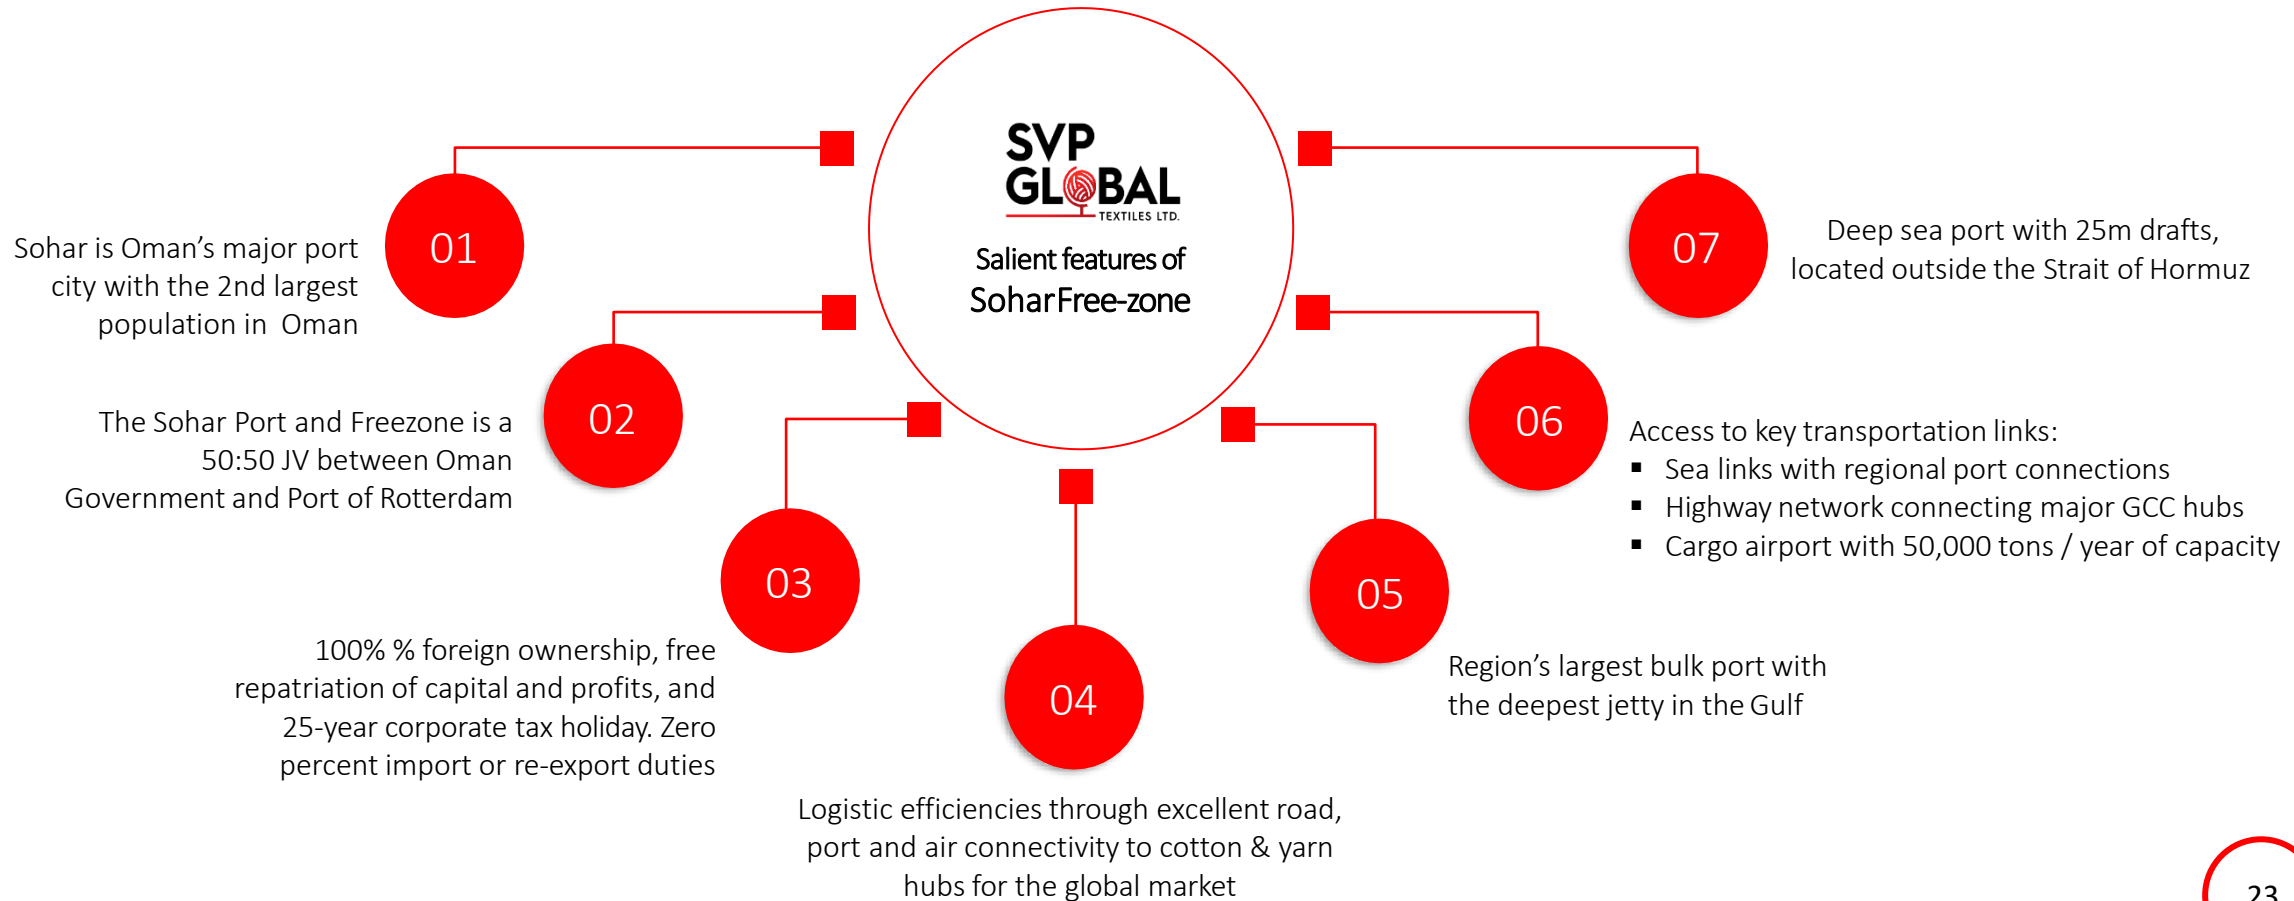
SVP GLOBAL TEXTILES LTD.

Salient features of Sohar Free-zone

01

Sohar is Oman's major port city with the 2nd largest population in Oman

02

The Sohar Port and Freezone is a 50:50 JV between Oman Government and Port of Rotterdam

03

100% % foreign ownership, free repatriation of capital and profits, and 25-year corporate tax holiday. Zero percent import or re-export duties

04

Logistic efficiencies through excellent road, port and air connectivity to cotton & yarn hubs for the global market

05

Region's largest bulk port with the deepest jetty in the Gulf

06

Access to key transportation links:
▪ Sea links with regional port connections
▪ Highway network connecting major GCC hubs
▪ Cargo airport with 50,000 tons / year of capacity

07

Deep sea port with 25m drafts, located outside the Strait of Hormuz

23